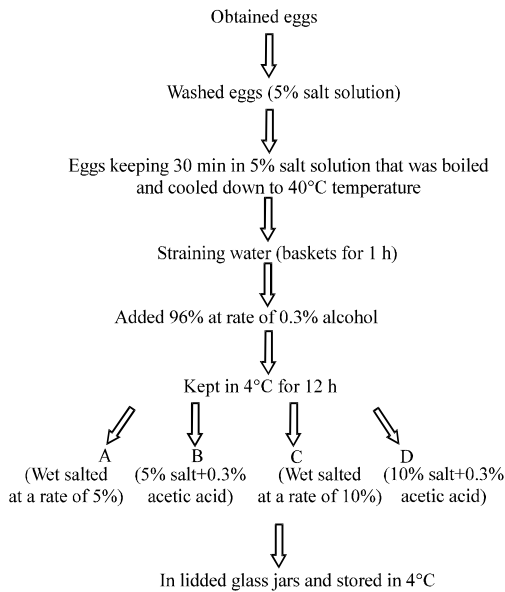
Obtained eggs

Washed eggs (5% salt solution)

Eggs keeping 30 min in 5% salt solution that was boiled and cooled down to 40°C temperature

Straining water (baskets for 1 h)

Added 96% at rate of 0.3% alcohol

Kept in 4°C for 12 h

A
(Wet salted at a rate of 5%)

B
(5% salt+0.3% acetic acid)

C
(Wet salted at a rate of 10%)

D
(10% salt+0.3% acetic acid)

In lidded glass jars and stored in 4°C